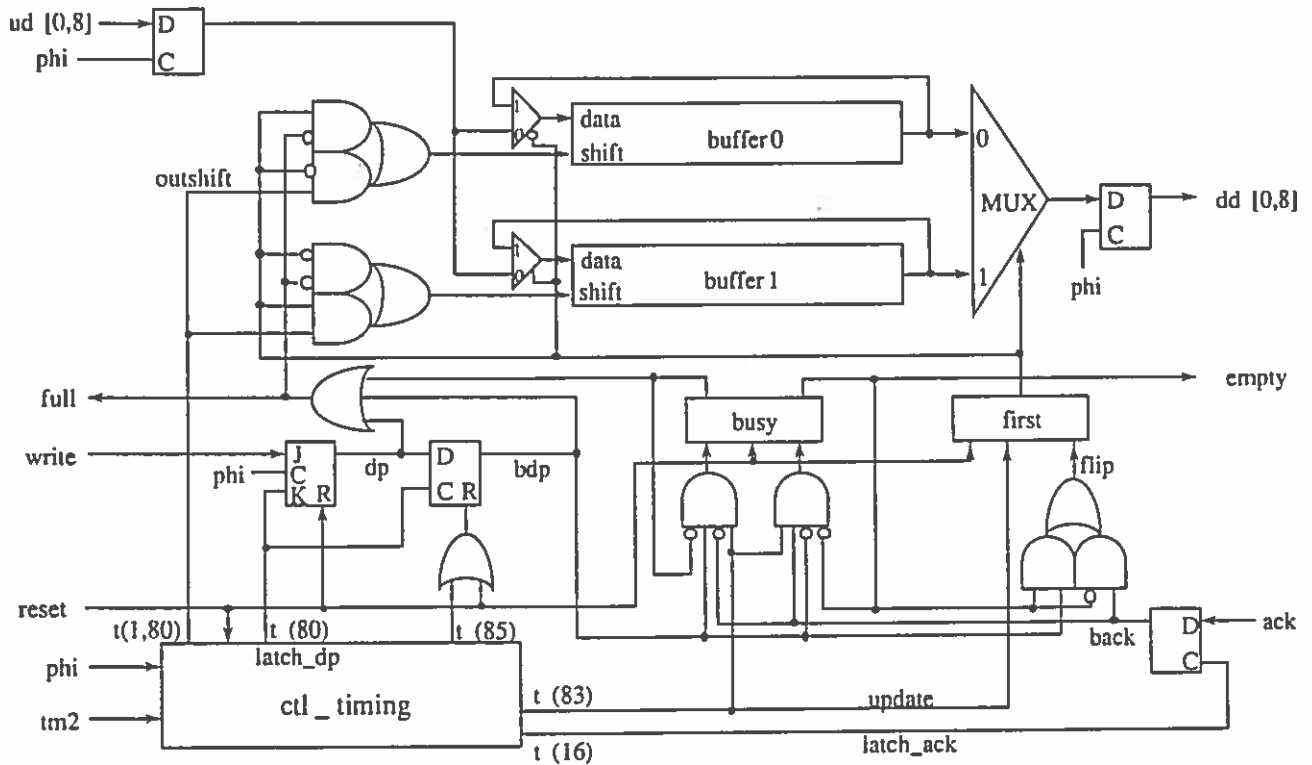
ud [0,8]
phi
D
C
outshift
1
0
data
shift
buffer0
1
0
data
shift
buffer1
0
MUX
1
D
C
dd [0,8]
phi
full
empty
busy
first
write
phi
J
C
K R
dp
D
C R
bdp
flip
reset
t(1,80)
t (80)
t (85)
latch_dp
back
D
C
ack
phi
tm2
ctl _ timing
t (83)
update
t (16)
latch_ack